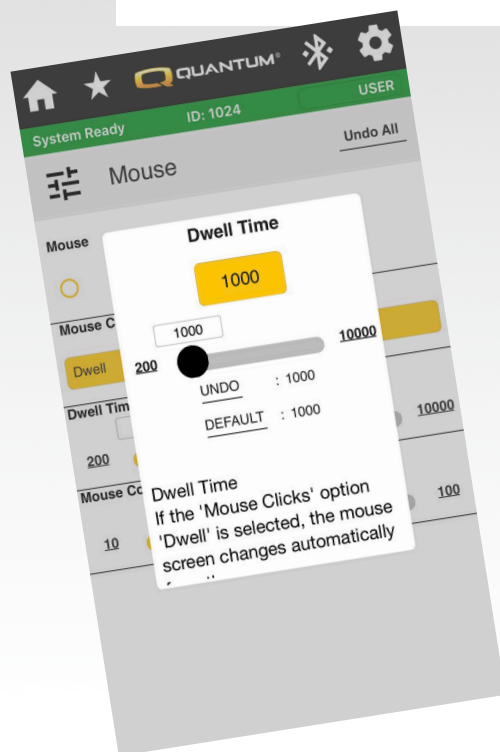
QUANTUM®

System Ready
ID: 1024
USER

Undo All

Mouse

Mouse

Mouse C

Dwell

Dwell Tim

200

10000

Mouse Co

10

100

Dwell Time

1000

1000

200

10000

UNDO : 1000

DEFAULT : 1000

Dwell Time
If the 'Mouse Clicks' option 'Dwell' is selected, the mouse screen changes automatically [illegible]